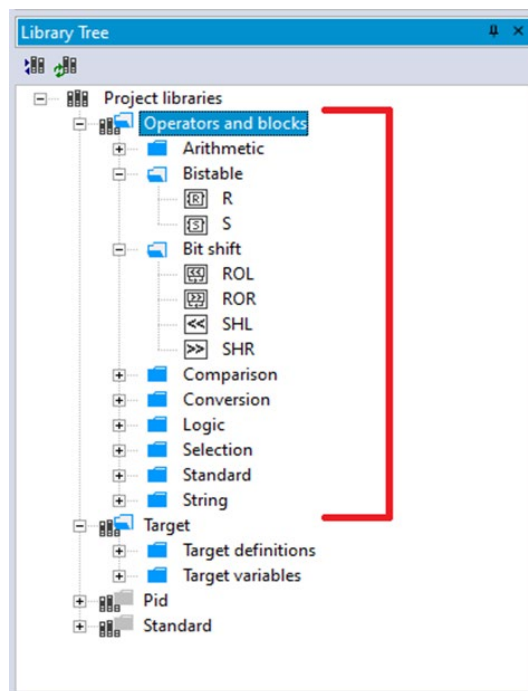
Library Tree

Project libraries
Operators and blocks
Arithmetic
Bistable
R
S
Bit shift
ROL
ROR
SHL
SHR
Comparison
Conversion
Logic
Selection
Standard
String
Target
Target definitions
Target variables
Pid
Standard